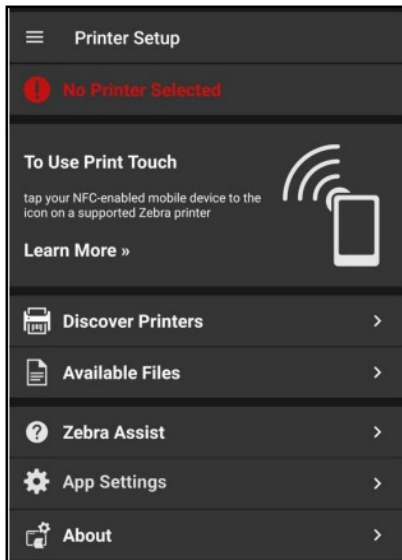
Printer Setup

No Printer Selected

To Use Print Touch

tap your NFC-enabled mobile device to the icon on a supported Zebra printer

Learn More »

Discover Printers

Available Files

Zebra Assist

App Settings

About